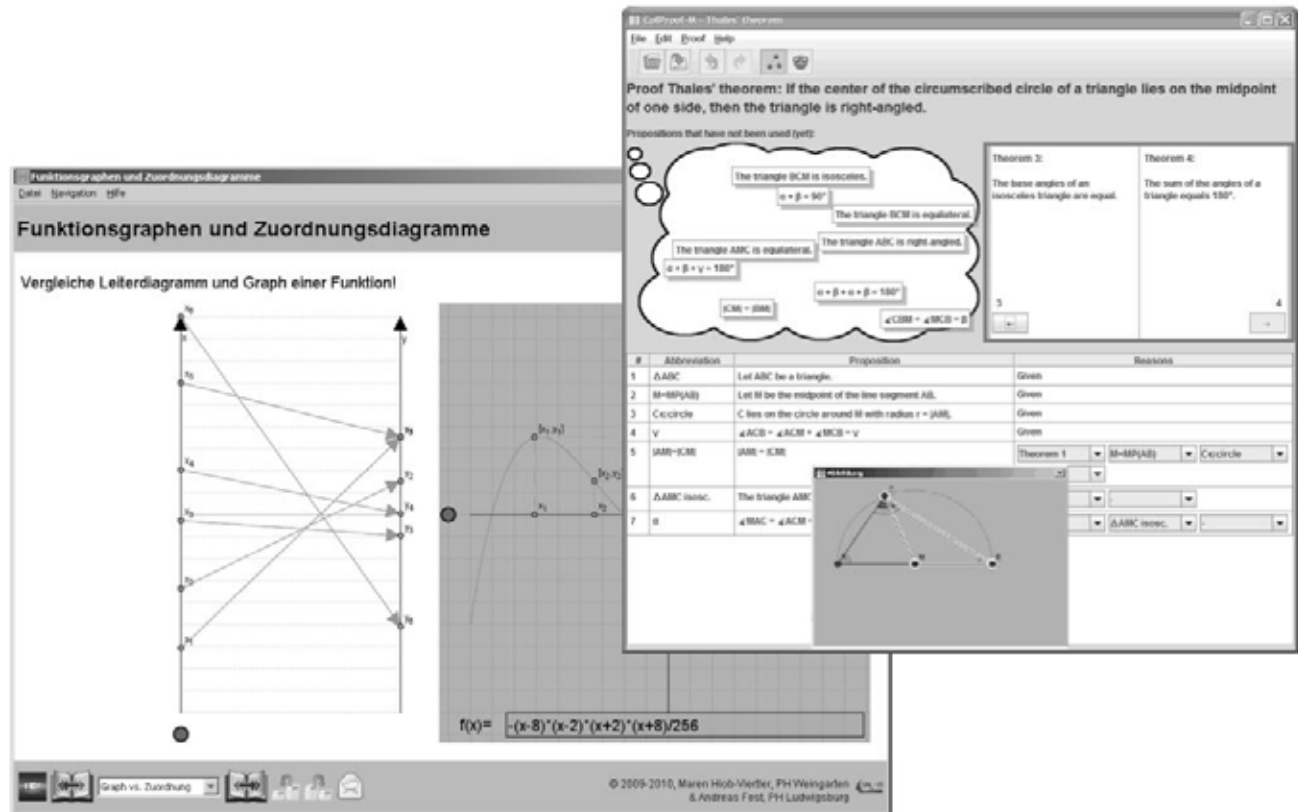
ColProof-M – Thales' theorem

File Edit Proof Help

Proof Thales' theorem: If the center of the circumscribed circle of a triangle lies on the midpoint of one side, then the triangle is right-angled.

Propositions that have not been used (yet):

The triangle BCM is isosceles.

$\alpha + \beta = 90°$

The triangle BCM is equilateral.

The triangle AMC is equilateral.

The triangle ABC is right-angled.

$\alpha + \beta + \gamma = 180°$

$\alpha + \beta + \alpha + \beta = 180°$

|CM| = |BM|

$\measuredangle CBM = \measuredangle MCB = \beta$

Theorem 3:

The base angles of an isosceles triangle are equal.

Theorem 4:

The sum of the angles of a triangle equals 180°.

3

4

| # | Abbreviation | Proposition | Reasons |
|---|---|---|---|
| 1 | ΔABC | Let ABC be a triangle. | Given |
| 2 | M=MP(AB) | Let M be the midpoint of the line segment AB. | Given |
| 3 | C∈circle | C lies on the circle around M with radius r = \|AM\|. | Given |
| 4 | γ | $\measuredangle ACB = \measuredangle ACM + \measuredangle MCB = \gamma$ | Given |
| 5 | \|AM\|=\|CM\| | \|AM\| = \|CM\| | Theorem 1 / M=MP(AB) / C∈circle |
| 6 | ΔAMC isosc. | The triangle AMC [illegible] | - |
| 7 | α | $\measuredangle MAC = \measuredangle ACM$ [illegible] | ΔAMC isosc. / - |

Abbildung

Funktionsgraphen und Zuordnungsdiagramme

Datei Navigation Hilfe

Funktionsgraphen und Zuordnungsdiagramme

Vergleiche Leiterdiagramm und Graph einer Funktion!

x y $x_6$ $x_5$ $x_4$ $x_3$ $x_2$ $x_1$ $y_1$ $y_2$ $y_3$ $y_4$ $y_5$ $y_6$

$(x_1,y_1)$ $(x_2,y_2)$ $x_1$ $x_2$

f(x)= -(x-8)*(x-2)*(x+2)*(x+8)/256

Graph vs. Zuordnung

© 2009-2010, Maren Hiob-Viertler, PH Weingarten & Andreas Fest, PH Ludwigsburg